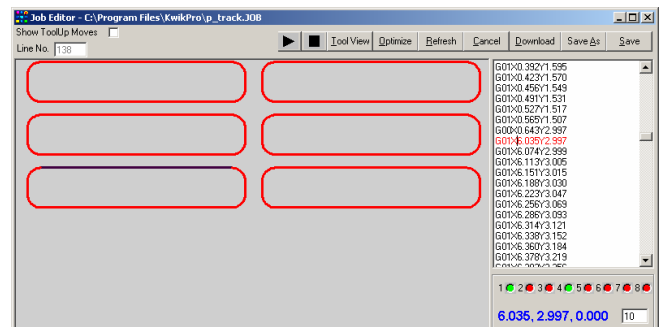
Job Editor - C:\Program Files\KwikPro\p_track.JOB

Show ToolUp Moves
Line No. 138

Tool View Optimize Refresh Cancel Download Save As Save

G01X0.392Y1.595
G01X0.423Y1.570
G01X0.456Y1.549
G01X0.491Y1.531
G01X0.527Y1.517
G01X0.565Y1.507
G00X0.643Y2.997
G01X6.035Y2.997
G01X6.074Y2.999
G01X6.113Y3.005
G01X6.151Y3.015
G01X6.188Y3.030
G01X6.223Y3.047
G01X6.256Y3.069
G01X6.286Y3.093
G01X6.314Y3.121
G01X6.338Y3.152
G01X6.360Y3.184
G01X6.378Y3.219
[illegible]

1 2 3 4 5 6 7 8

6.035, 2.997, 0.000 10